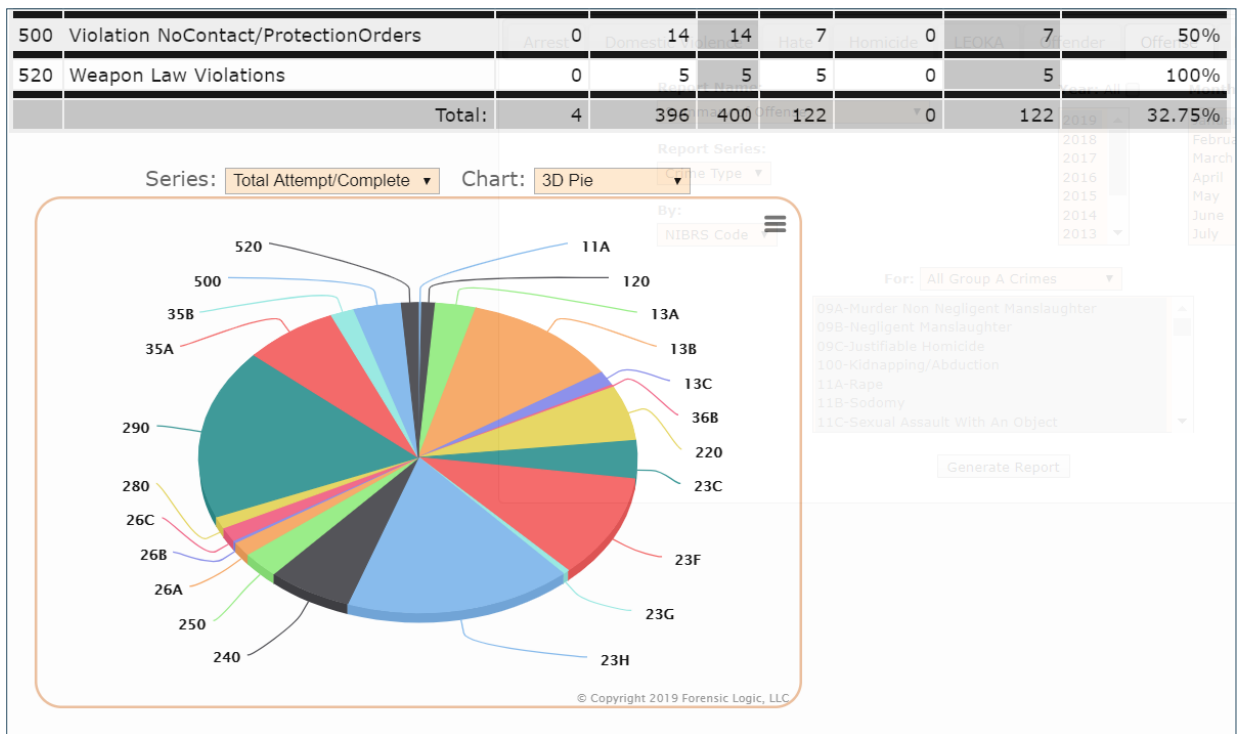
| 500 | Violation NoContact/ProtectionOrders | 0 | 14 | 14 | 7 | 0 | 7 | 50% |
|---|---|---|---|---|---|---|---|---|
| 520 | Weapon Law Violations | 0 | 5 | 5 | 5 | 0 | 5 | 100% |
| | Total: | 4 | 396 | 400 | 122 | 0 | 122 | 32.75% |

Arrest Domestic Violence Hate Homicide LEOKA Offender Offense

Report Name
Summary Offense

Year: All
2019
2018
2017
2016
2015
2014
2013

Month
February
March
April
May
June
July

Report Series:
Crime Type

By:
NIBRS Code

For: All Group A Crimes

09A-Murder Non Negligent Manslaughter
09B-Negligent Manslaughter
09C-Justifiable Homicide
100-Kidnapping/Abduction
11A-Rape
11B-Sodomy
11C-Sexual Assault With An Object

Generate Report

Series: Total Attempt/Complete
Chart: 3D Pie

520
500
35B
35A
290
280
26C
26B
26A
250
240
11A
120
13A
13B
13C
36B
220
23C
23F
23G
23H

© Copyright 2019 Forensic Logic, LLC